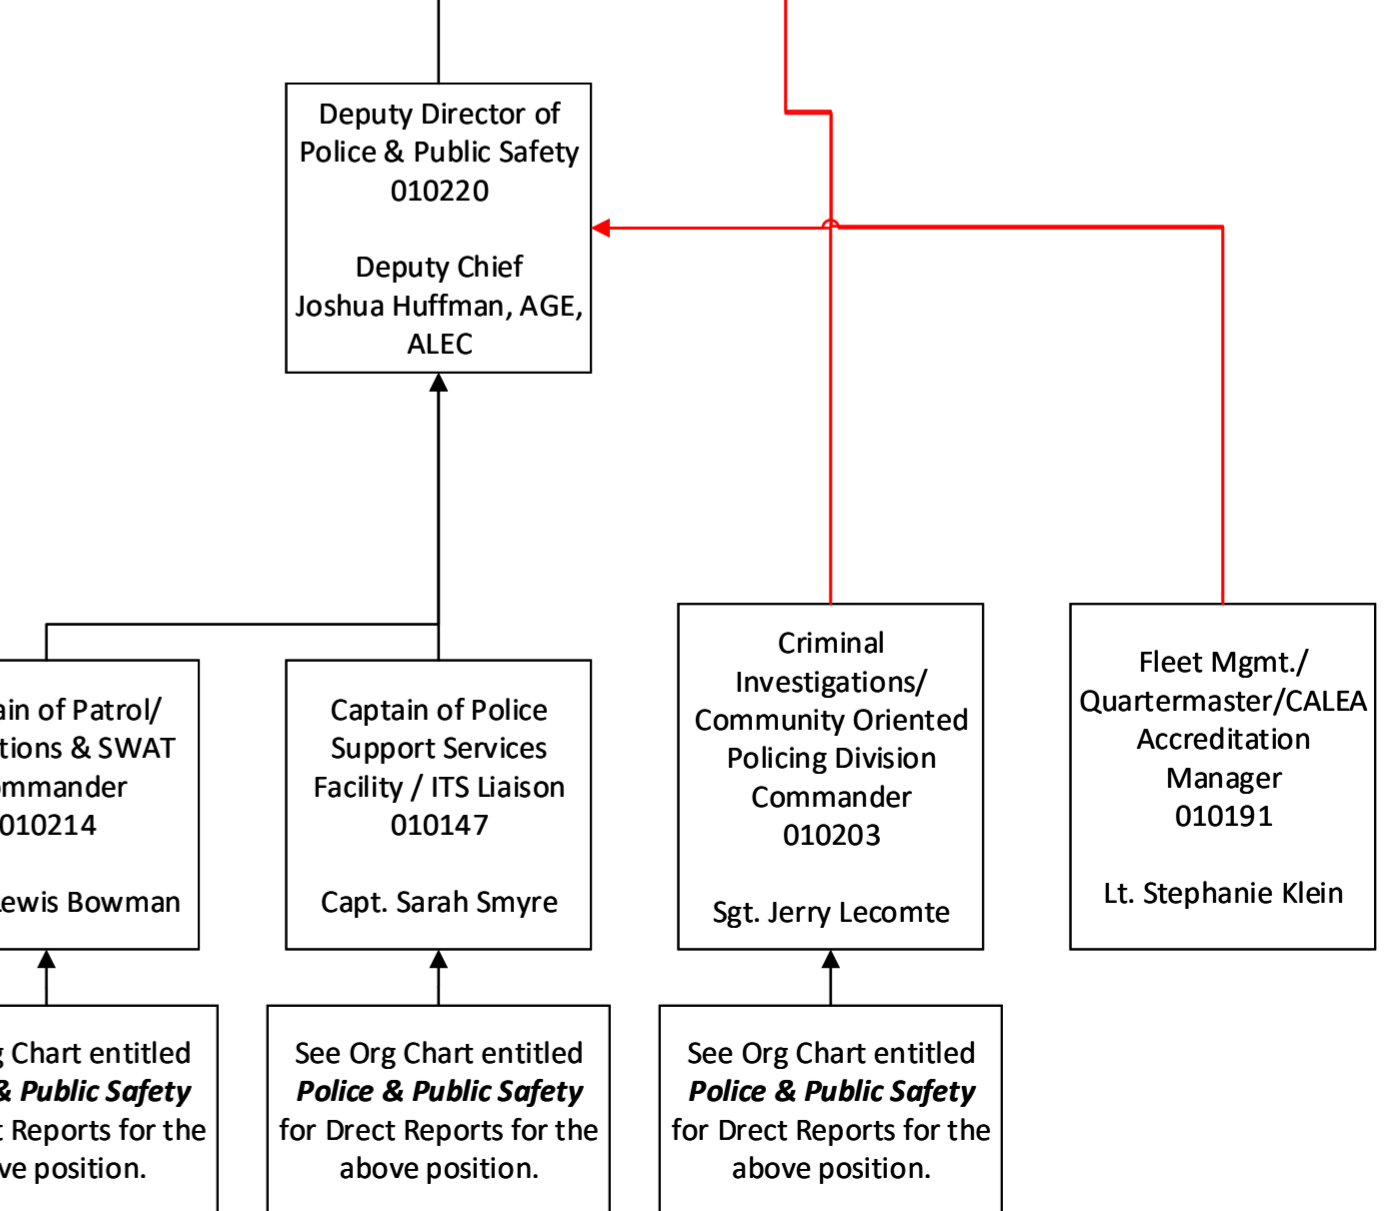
Deputy Director of Police & Public Safety 010220

Deputy Chief Joshua Huffman, AGE, ALEC

ain of Patrol/ tions & SWAT mmander 010214

ewis Bowman

Captain of Police Support Services Facility / ITS Liaison 010147

Capt. Sarah Smyre

Criminal Investigations/ Community Oriented Policing Division Commander 010203

Sgt. Jerry Lecomte

Fleet Mgmt./ Quartermaster/CALEA Accreditation Manager 010191

Lt. Stephanie Klein

Chart entitled ***& Public Safety*** Reports for the ve position.

See Org Chart entitled ***Police & Public Safety*** for Drect Reports for the above position.

See Org Chart entitled ***Police & Public Safety*** for Drect Reports for the above position.